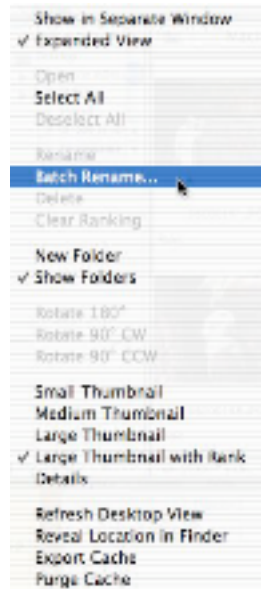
Show in Separate Window
✓ Expanded View

Open
Select All
Deselect All

Rename
Batch Rename...
Delete
Clear Ranking

New Folder
✓ Show Folders

Rotate 180°
Rotate 90° CW
Rotate 90° CCW

Small Thumbnail
Medium Thumbnail
Large Thumbnail
✓ Large Thumbnail with Rank
Details

Refresh Desktop View
Reveal Location in Finder
Export Cache
Purge Cache